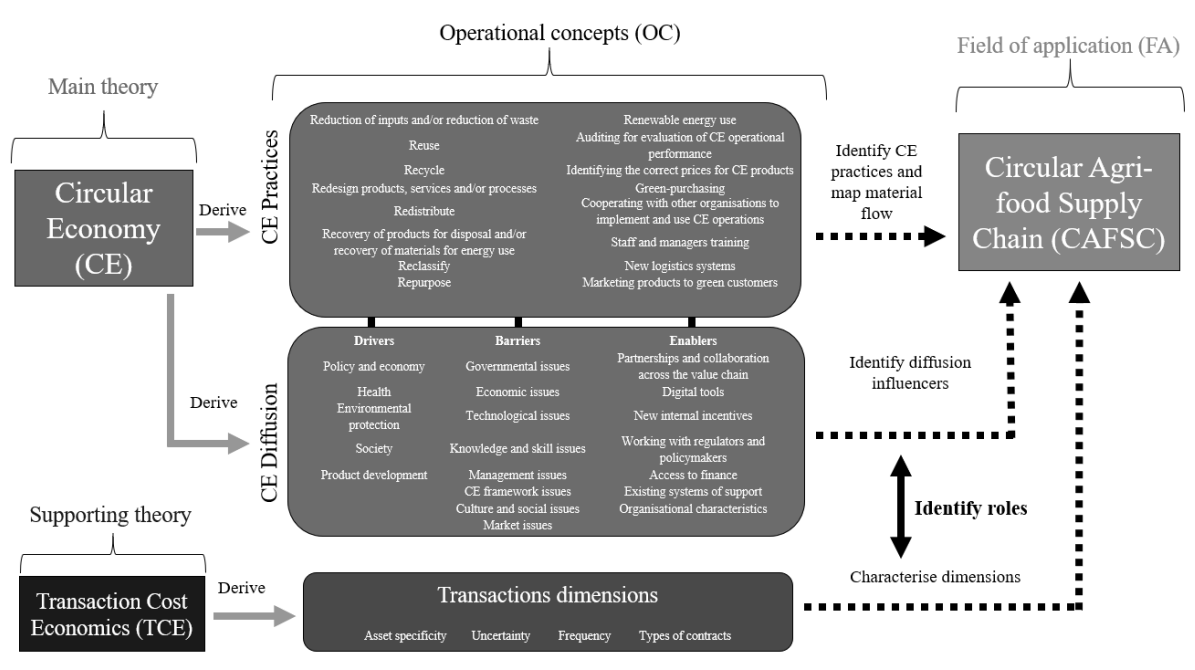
Operational concepts (OC)

Field of application (FA)

Main theory

Circular Economy (CE)

Derive

CE Practices

Reduction of inputs and/or reduction of waste
Reuse
Recycle
Redesign products, services and/or processes
Redistribute
Recovery of products for disposal and/or recovery of materials for energy use
Reclassify
Repurpose

Renewable energy use
Auditing for evaluation of CE operational performance
Identifying the correct prices for CE products
Green-purchasing
Cooperating with other organisations to implement and use CE operations
Staff and managers training
New logistics systems
Marketing products to green customers

Identify CE practices and map material flow

Circular Agri-food Supply Chain (CAFSC)

Derive

CE Diffusion

Drivers
Policy and economy
Health
Environmental protection
Society
Product development

Barriers
Governmental issues
Economic issues
Technological issues
Knowledge and skill issues
Management issues
CE framework issues
Culture and social issues
Market issues

Enablers
Partnerships and collaboration across the value chain
Digital tools
New internal incentives
Working with regulators and policymakers
Access to finance
Existing systems of support
Organisational characteristics

Identify diffusion influencers

Identify roles

Supporting theory

Transaction Cost Economics (TCE)

Derive

Transactions dimensions

Asset specificity Uncertainty Frequency Types of contracts

Characterise dimensions